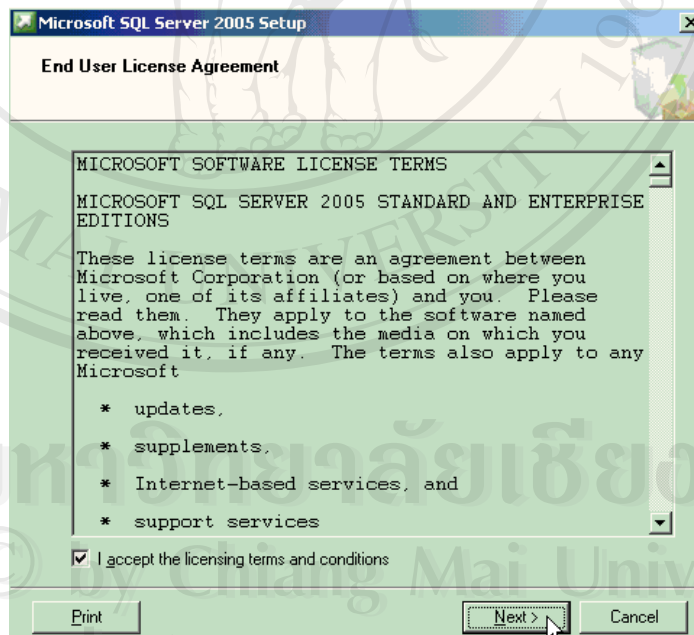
Microsoft SQL Server 2005 Setup

End User License Agreement

MICROSOFT SOFTWARE LICENSE TERMS

MICROSOFT SQL SERVER 2005 STANDARD AND ENTERPRISE EDITIONS

These license terms are an agreement between Microsoft Corporation (or based on where you live, one of its affiliates) and you. Please read them. They apply to the software named above, which includes the media on which you received it, if any. The terms also apply to any Microsoft

* updates,

* supplements,

* Internet-based services, and

* support services

I accept the licensing terms and conditions

Print

Next >

Cancel

มหาวิทยาลัยเชียงใหม่

© by Chiang Mai University